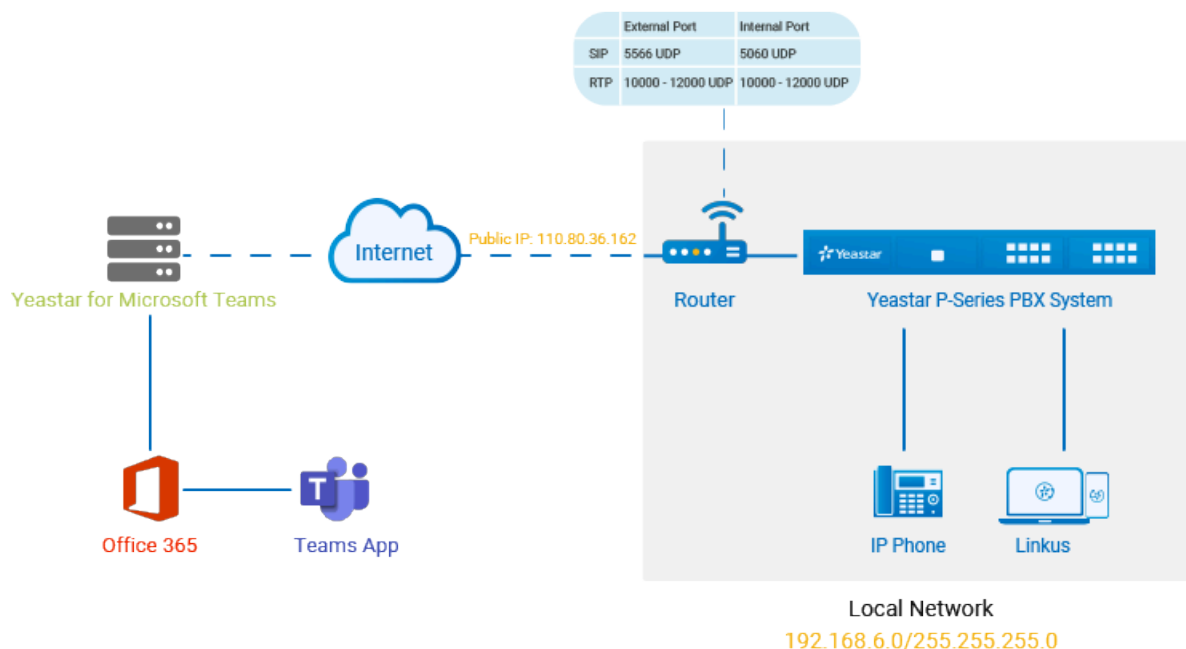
| | External Port | Internal Port |
|---|---|---|
| SIP | 5566 UDP | 5060 UDP |
| RTP | 10000 - 12000 UDP | 10000 - 12000 UDP |

Yeastar for Microsoft Teams

Internet

Public IP: 110.80.36.162

Router

Yeastar

Yeastar P-Series PBX System

Office 365

Teams App

IP Phone

Linkus

Local Network
192.168.6.0/255.255.255.0